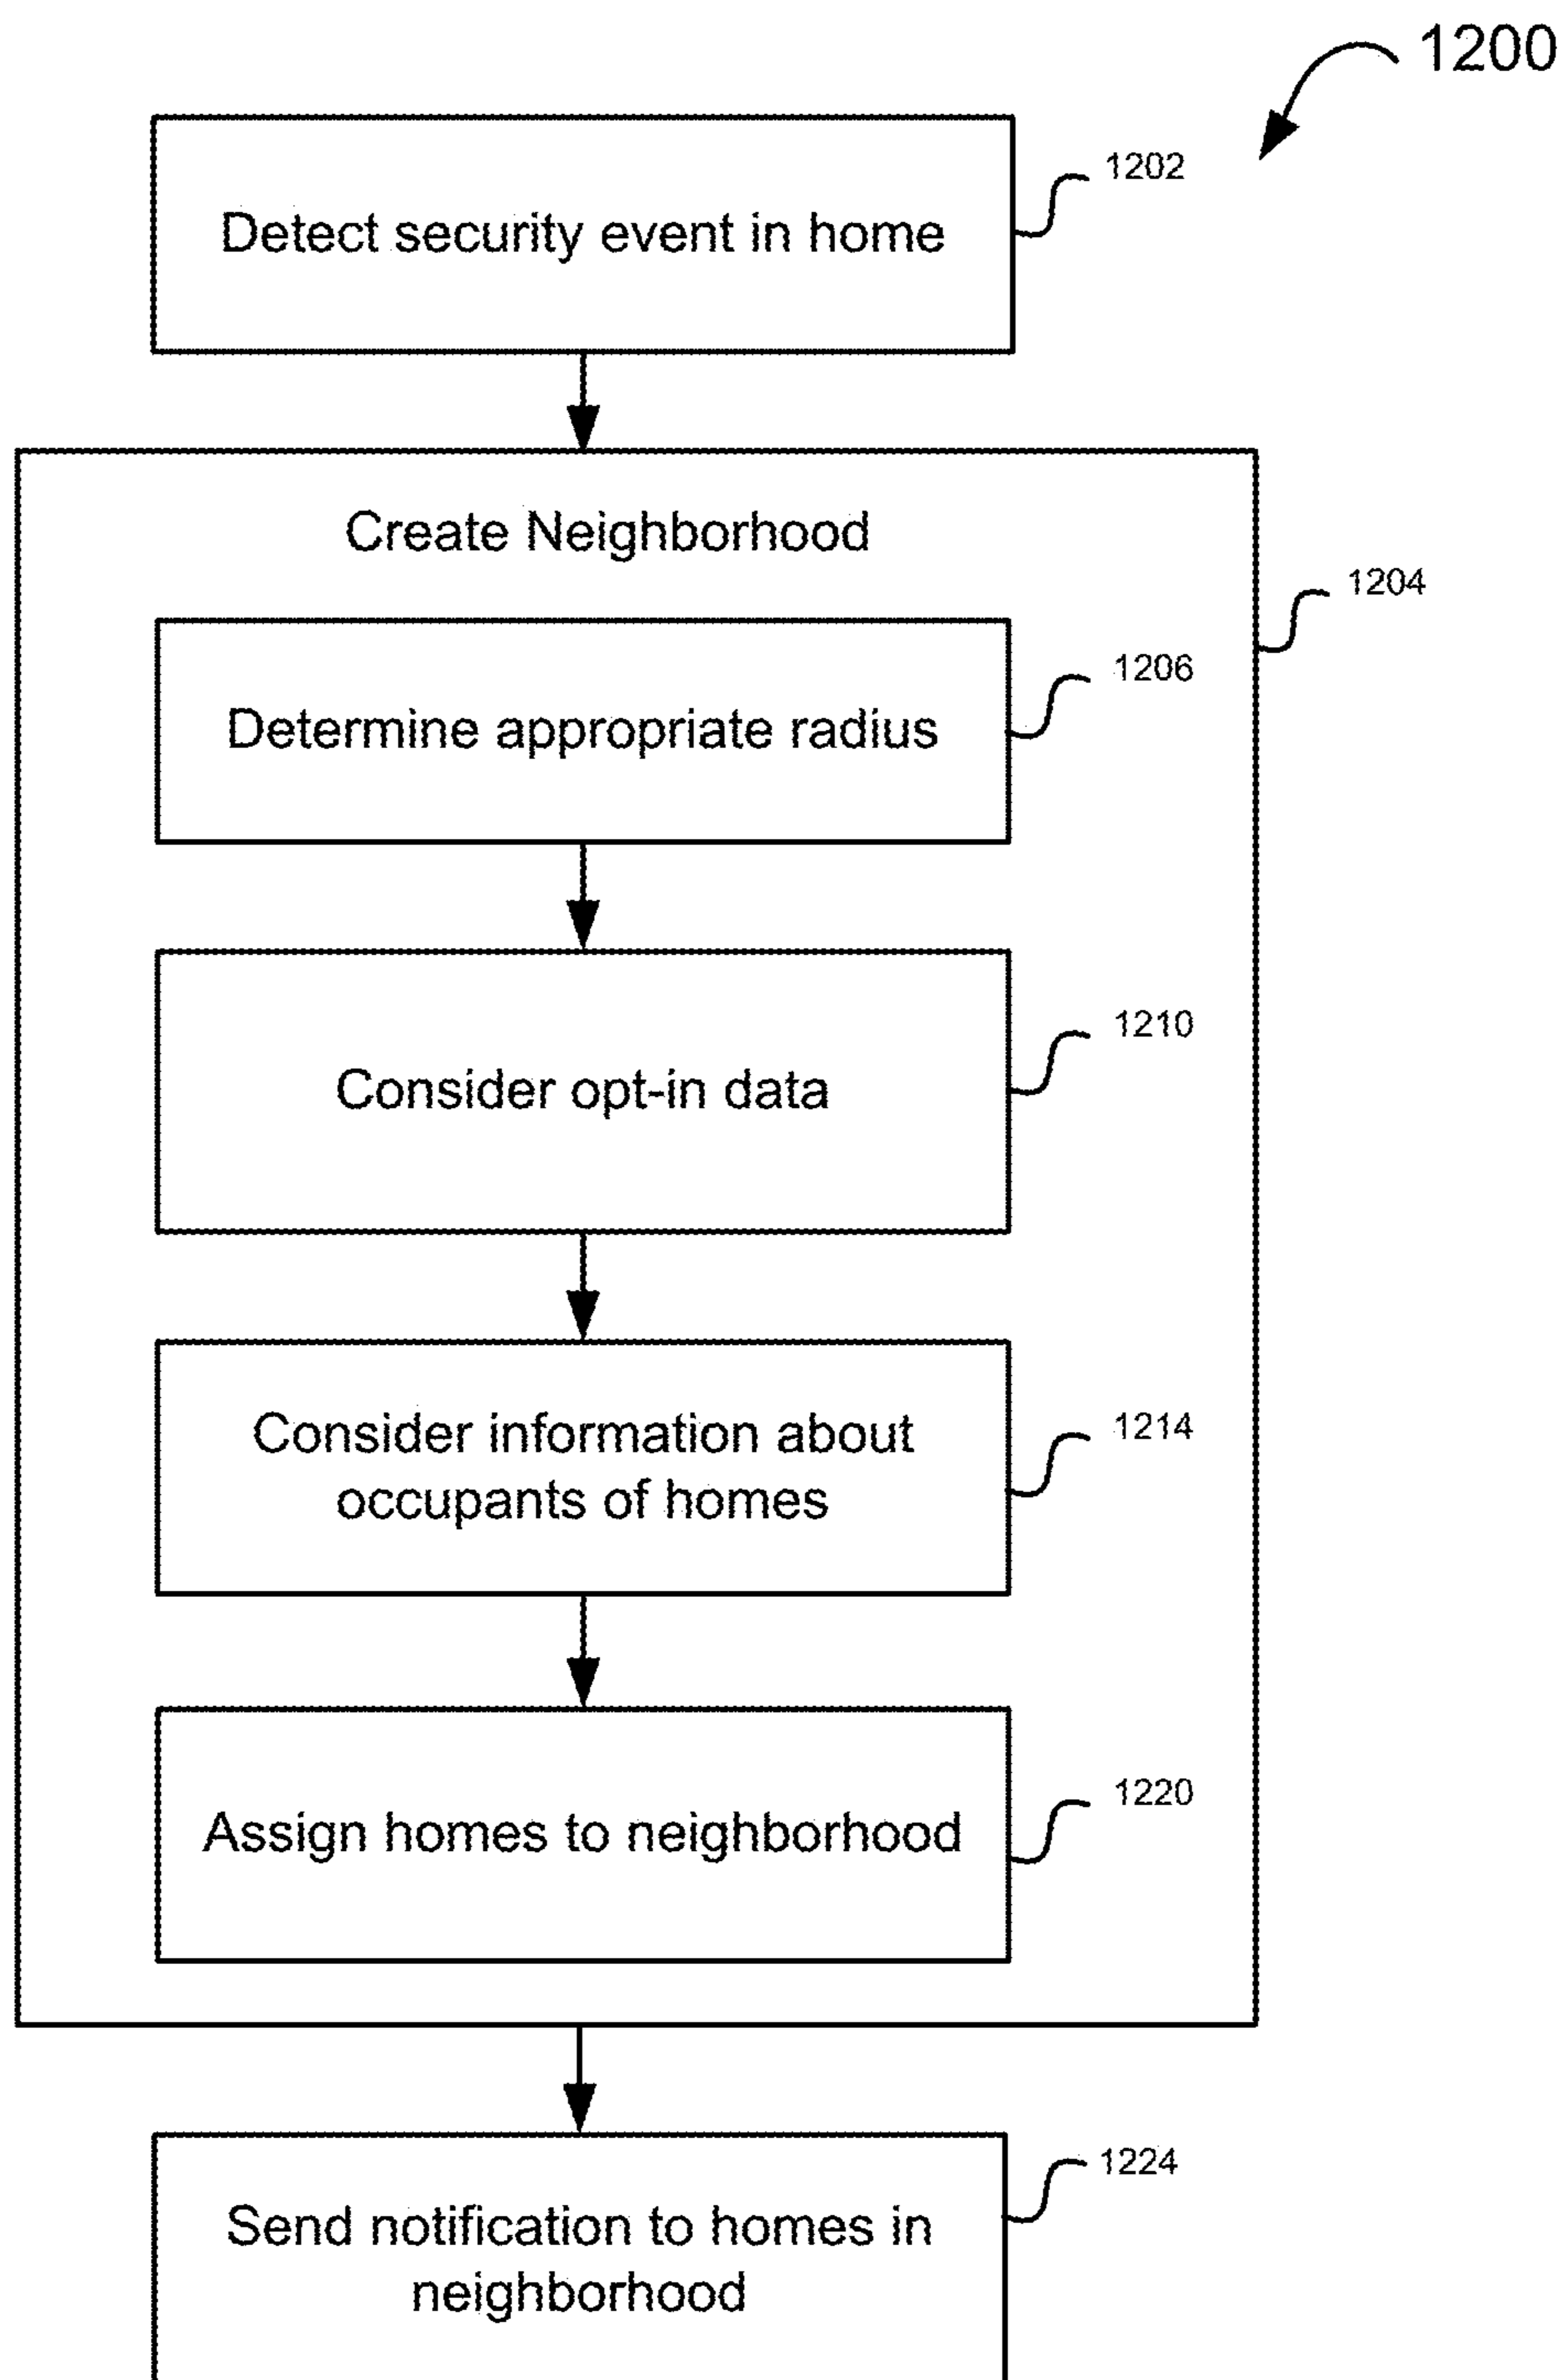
1200

Detect security event in home

1202

Create Neighborhood

1204

Determine appropriate radius

1206

Consider opt-in data

1210

Consider information about occupants of homes

1214

Assign homes to neighborhood

1220

Send notification to homes in neighborhood

1224